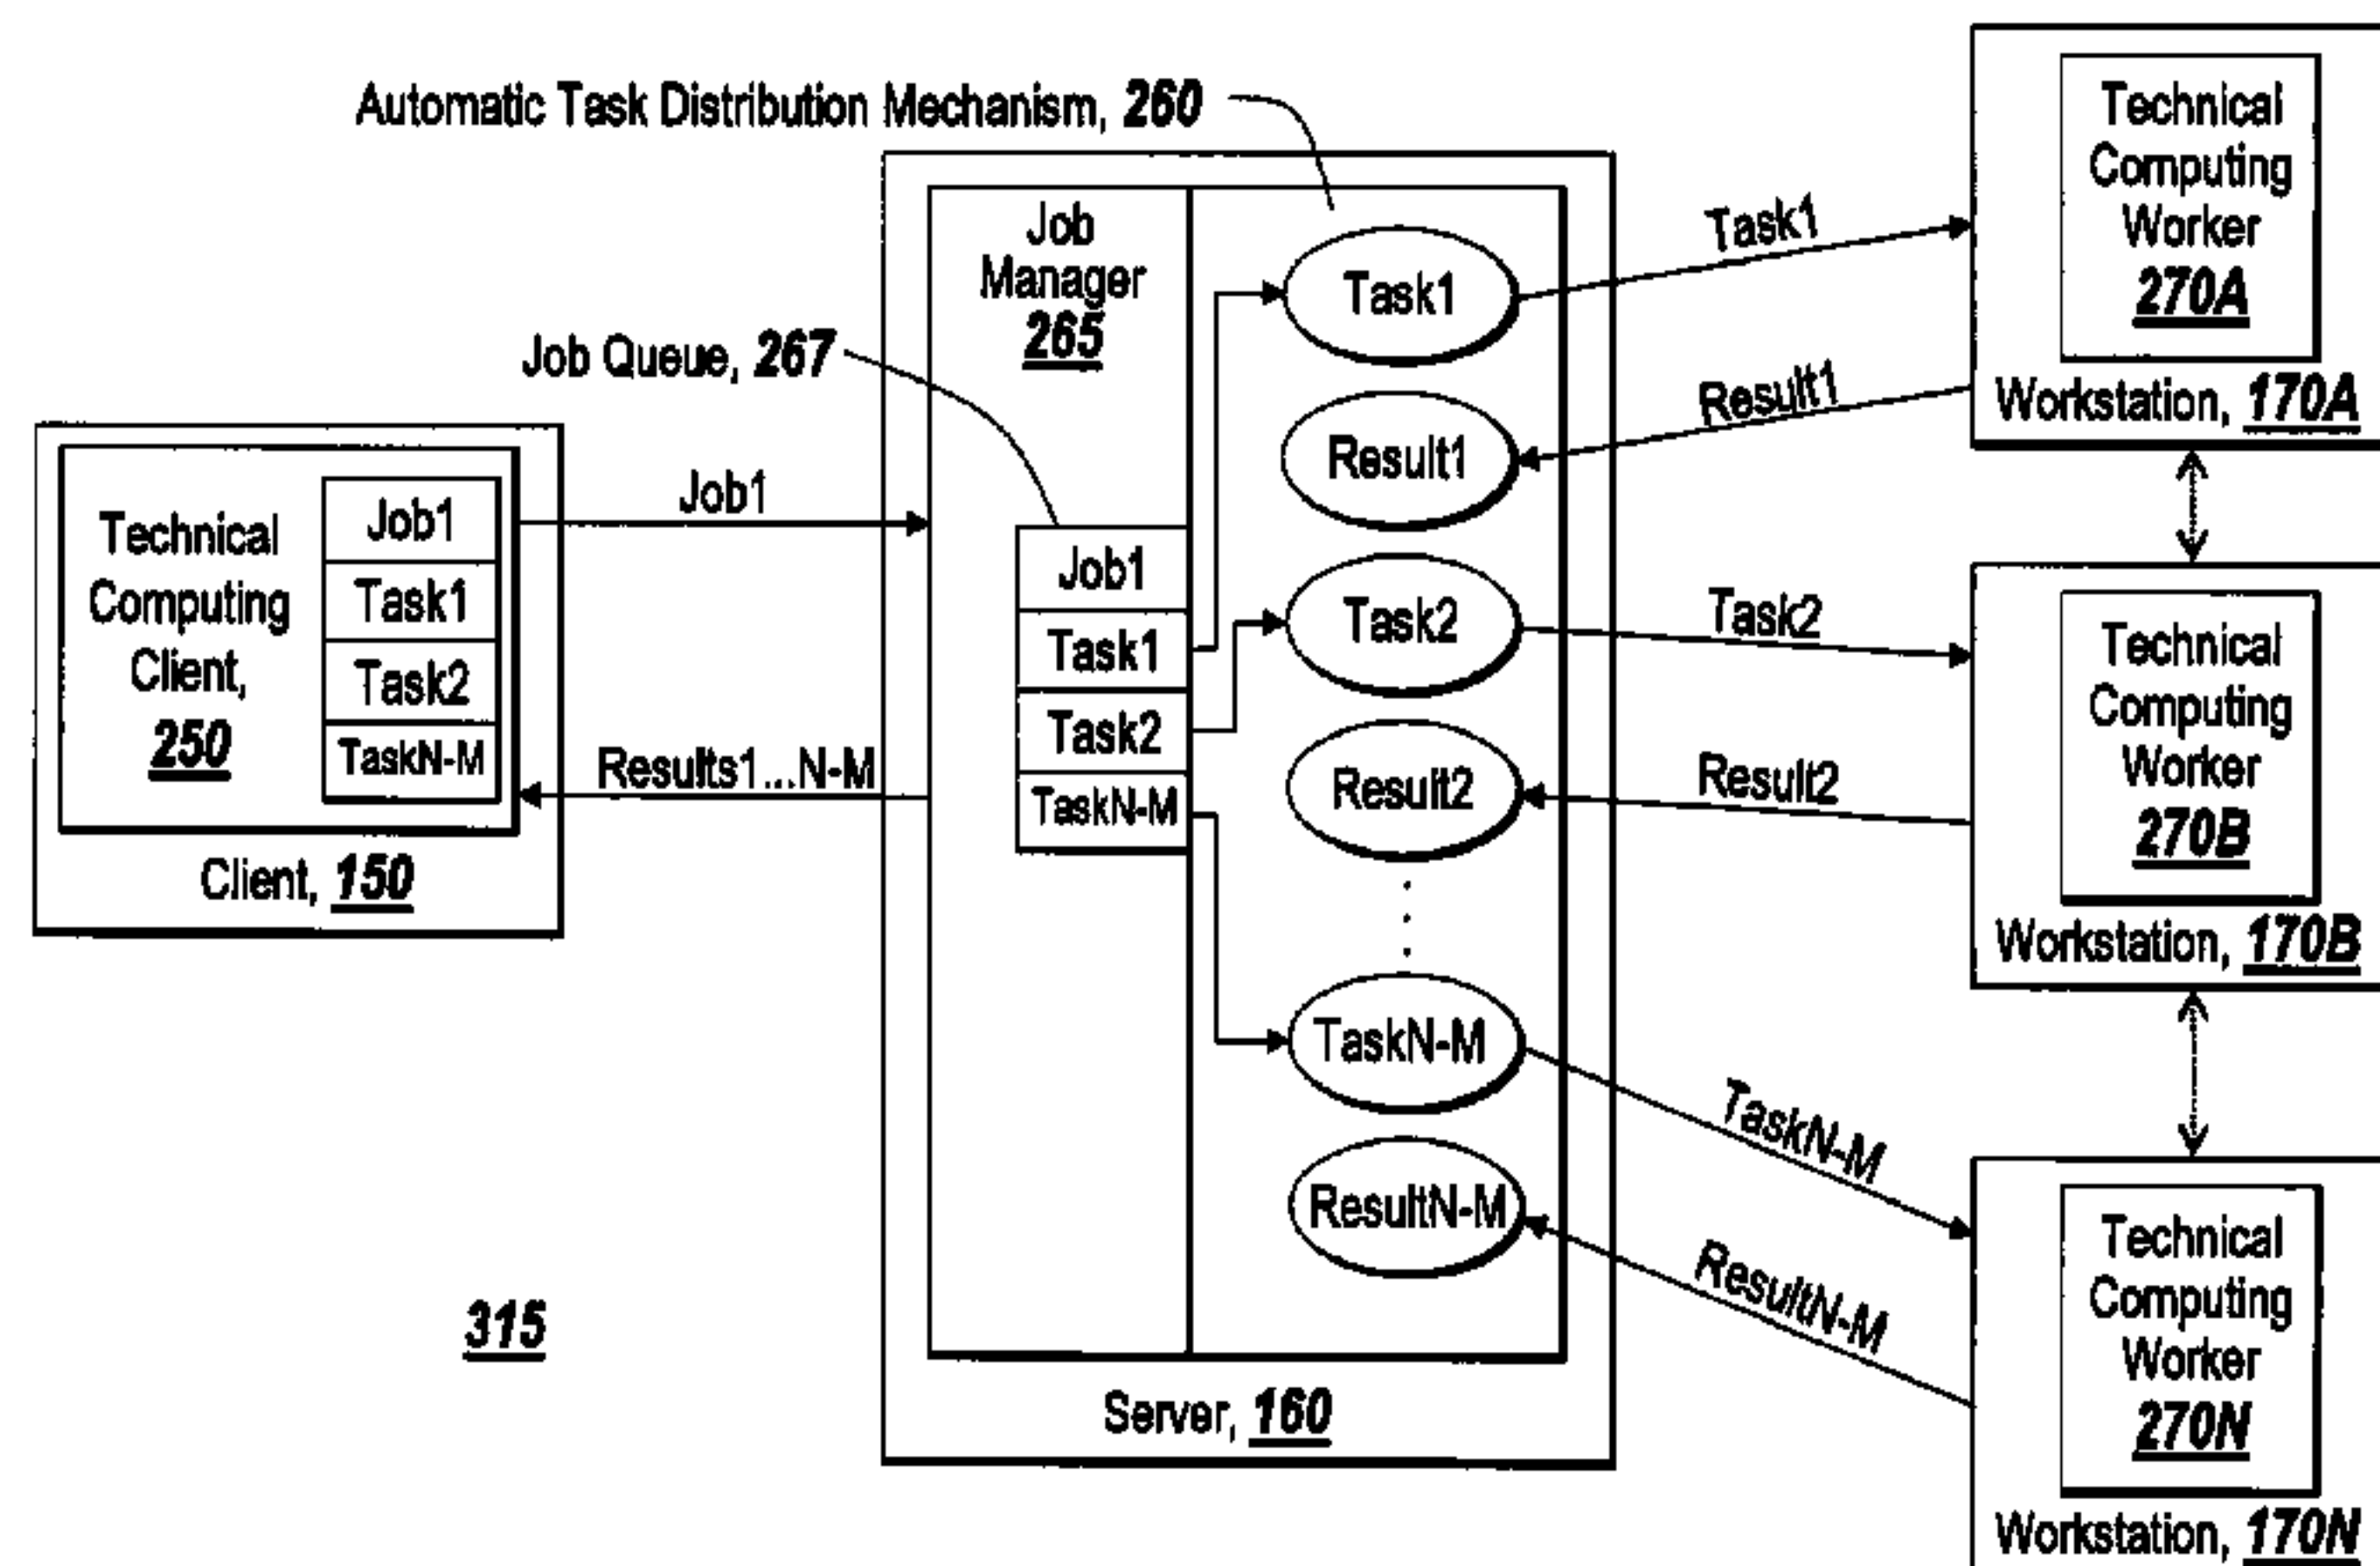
Automatic Task Distribution Mechanism, 260

Job Queue, 267

Technical Computing Client, 250

Job1
Task1
Task2
TaskN-M

Client, 150

Job1

Results1...N-M

Job Manager 265

Job1
Task1
Task2
TaskN-M

Task1
Result1
Task2
Result2
TaskN-M
ResultN-M

Server, 160

Task1
Result1
Task2
Result2
TaskN-M
ResultN-M

Technical Computing Worker 270A
Workstation, 170A

Technical Computing Worker 270B
Workstation, 170B

Technical Computing Worker 270N
Workstation, 170N

315